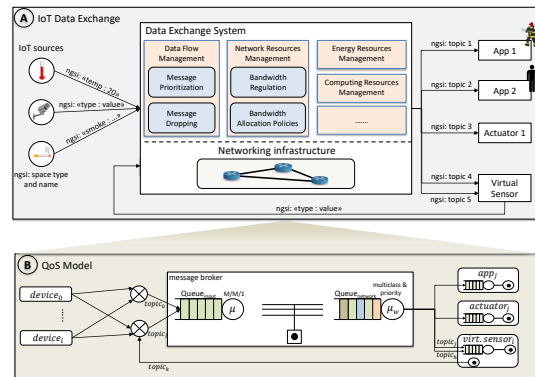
A IoT Data Exchange

IoT sources

ngsi: «temp : 20»

ngsi: «type : value»

ngsi: «smoke : ...»

ngsi: space type and name

Data Exchange System

Data Flow Management

Message Prioritization

Message Dropping

Network Resources Management

Bandwidth Regulation

Bandwidth Allocation Policies

Energy Resources Management

Computing Resources Management

......

Networking infrastructure

ngsi: topic 1

App 1

ngsi: topic 2

App 2

ngsi: topic 3

Actuator 1

ngsi: topic 4

ngsi: topic 5

Virtual Sensor

ngsi: «type : value»

B QoS Model

$device_0$

$device_i$

$topic_0$

$topic_i$

message broker

Queue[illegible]

M/M/1

$\mu$

Queue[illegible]

multiclass & priority

$\mu_w$

$app_j$

$actuator_l$

$virt.\ sensor_l$

$topic_j$

$topic_k$

$topic_k$